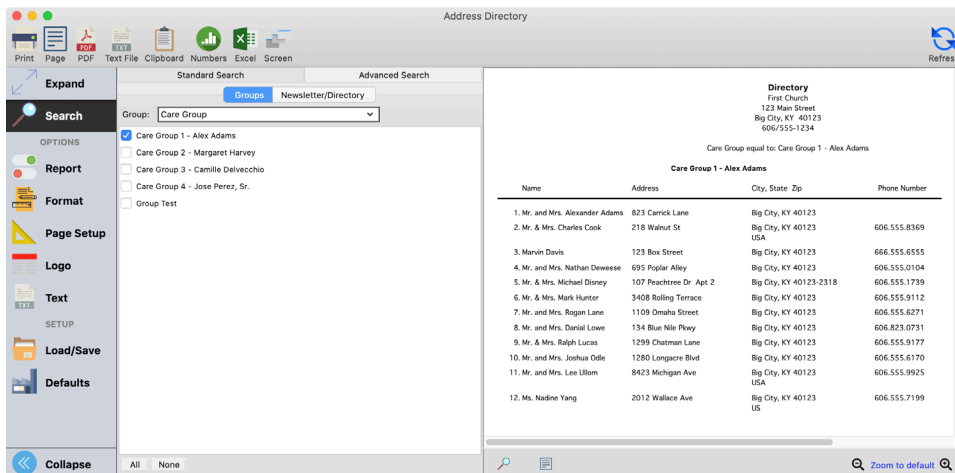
Address Directory

Print Page PDF Text File Clipboard Numbers Excel Screen

Refres

Expand
Search
OPTIONS
Report
Format
Page Setup
Logo
Text
SETUP
Load/Save
Defaults
Collapse

Standard Search
Advanced Search

Groups
Newsletter/Directory

Group: Care Group

Care Group 1 - Alex Adams
Care Group 2 - Margaret Harvey
Care Group 3 - Camille Delvecchio
Care Group 4 - Jose Perez, Sr.
Group Test

All None

Directory
First Church
123 Main Street
Big City, KY 40123
606/555-1234

Care Group equal to: Care Group 1 - Alex Adams

Care Group 1 - Alex Adams

| Name | Address | City, State Zip | Phone Number |
|---|---|---|---|
| 1. Mr. and Mrs. Alexander Adams | 823 Carrick Lane | Big City, KY 40123 | |
| 2. Mr. & Mrs. Charles Cook | 218 Walnut St | Big City, KY 40123 USA | 606.555.8369 |
| 3. Marvin Davis | 123 Box Street | Big City, KY 40123 | 606.555.6555 |
| 4. Mr. and Mrs. Nathan Deweese | 695 Poplar Alley | Big City, KY 40123 | 606.555.0104 |
| 5. Mr. & Mrs. Michael Disney | 107 Peachtree Dr Apt 2 | Big City, KY 40123-2318 | 606.555.1739 |
| 6. Mr. & Mrs. Mark Hunter | 3408 Rolling Terrace | Big City, KY 40123 | 606.555.9112 |
| 7. Mr. and Mrs. Rogan Lane | 1109 Omaha Street | Big City, KY 40123 | 606.555.6271 |
| 8. Mr. and Mrs. Danial Lowe | 134 Blue Nile Pkwy | Big City, KY 40123 | 606.823.0731 |
| 9. Mr. & Mrs. Ralph Lucas | 1299 Chatman Lane | Big City, KY 40123 | 606.555.9177 |
| 10. Mr. and Mrs. Joshua Odle | 1280 Longacre Blvd | Big City, KY 40123 | 606.555.6170 |
| 11. Mr. and Mrs. Lee Ullom | 8423 Michigan Ave | Big City, KY 40123 USA | 606.555.9925 |
| 12. Ms. Nadine Yang | 2012 Wallace Ave | Big City, KY 40123 US | 606.555.7199 |

Zoom to default